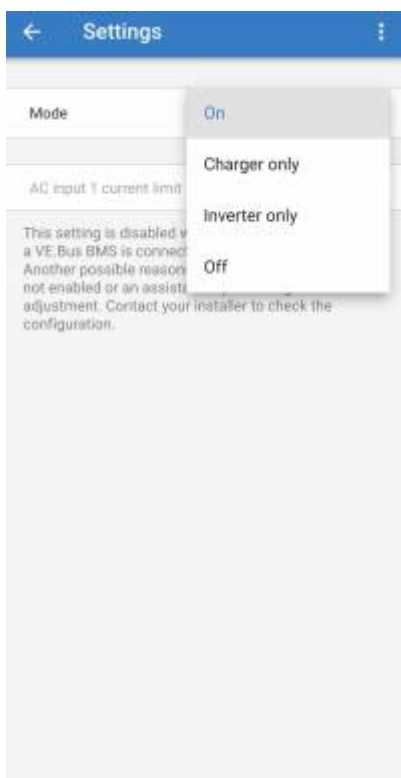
← Settings ⋮

Mode

On

Charger only

Inverter only

Off

AC input 1 current limit

This setting is disabled w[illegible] a VE.Bus BMS is connect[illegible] Another possible reason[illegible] not enabled or an assista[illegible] adjustment. Contact your installer to check the configuration.